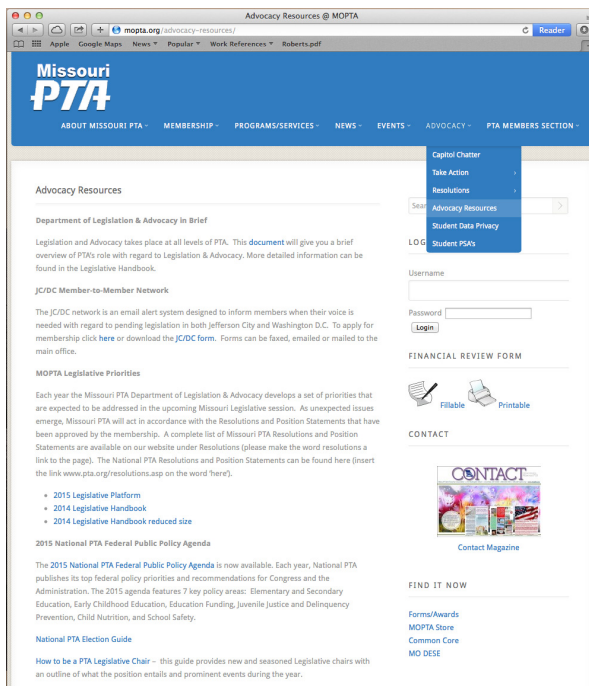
Advocacy Resources @ MOPTA

mopta.org/advocacy-resources/

Reader

Apple Google Maps News ▾ Popular ▾ Work References ▾ Roberts.pdf

Missouri PTA

ABOUT MISSOURI PTA ▾ MEMBERSHIP ▾ PROGRAMS/SERVICES ▾ NEWS ▾ EVENTS ▾ ADVOCACY ▾ PTA MEMBERS SECTION ▾

Capitol Chatter
Take Action ›
Resolutions ›
Advocacy Resources
Student Data Privacy
Student PSA's

Advocacy Resources

Department of Legislation & Advocacy in Brief

Legislation and Advocacy takes place at all levels of PTA. This document will give you a brief overview of PTA's role with regard to Legislation & Advocacy. More detailed information can be found in the Legislative Handbook.

JC/DC Member-to-Member Network

The JC/DC network is an email alert system designed to inform members when their voice is needed with regard to pending legislation in both Jefferson City and Washington D.C. To apply for membership click here or download the JC/DC form. Forms can be faxed, emailed or mailed to the main office.

MOPTA Legislative Priorities

Each year the Missouri PTA Department of Legislation & Advocacy develops a set of priorities that are expected to be addressed in the upcoming Missouri Legislative session. As unexpected issues emerge, Missouri PTA will act in accordance with the Resolutions and Position Statements that have been approved by the membership. A complete list of Missouri PTA Resolutions and Position Statements are available on our website under Resolutions (please make the word resolutions a link to the page). The National PTA Resolutions and Position Statements can be found here (insert the link www.pta.org/resolutions.asp on the word 'here').

- 2015 Legislative Platform
- 2014 Legislative Handbook
- 2014 Legislative Handbook reduced size

2015 National PTA Federal Public Policy Agenda

The 2015 National PTA Federal Public Policy Agenda is now available. Each year, National PTA publishes its top federal policy priorities and recommendations for Congress and the Administration. The 2015 agenda features 7 key policy areas: Elementary and Secondary Education, Early Childhood Education, Education Funding, Juvenile Justice and Delinquency Prevention, Child Nutrition, and School Safety.

National PTA Election Guide

How to be a PTA Legislative Chair – this guide provides new and seasoned Legislative chairs with an outline of what the position entails and prominent events during the year.

Sear

LOG

Username

Password

Login

FINANCIAL REVIEW FORM

Fillable Printable

CONTACT

CONTACT

Contact Magazine

FIND IT NOW

Forms/Awards
MOPTA Store
Common Core
MO DESE